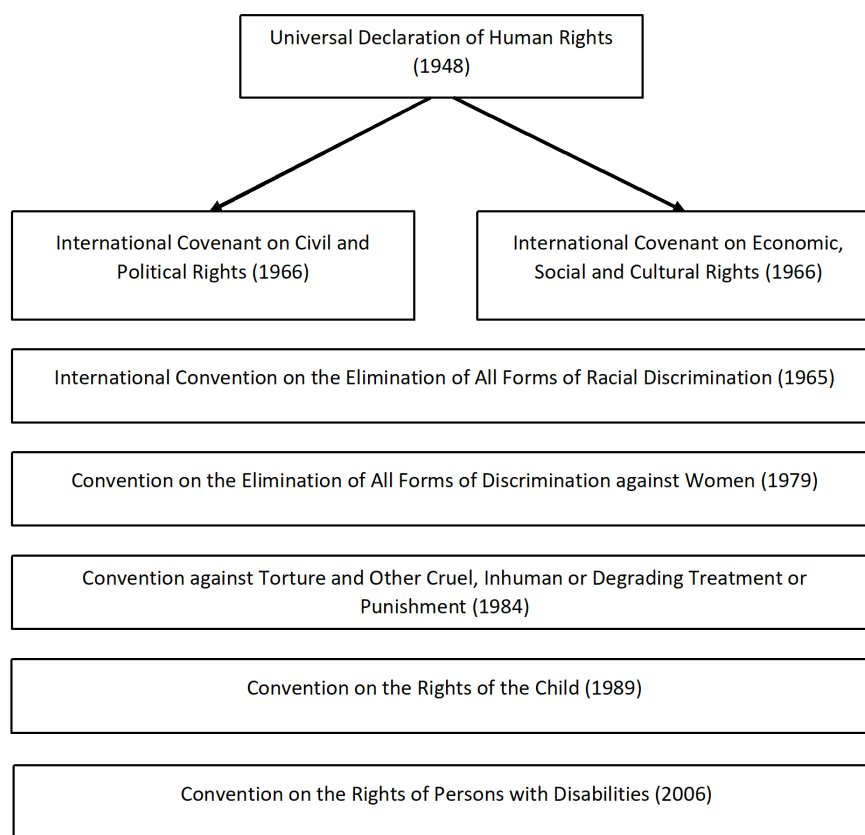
Universal Declaration of Human Rights (1948)

International Covenant on Civil and Political Rights (1966)

International Covenant on Economic, Social and Cultural Rights (1966)

International Convention on the Elimination of All Forms of Racial Discrimination (1965)

Convention on the Elimination of All Forms of Discrimination against Women (1979)

Convention against Torture and Other Cruel, Inhuman or Degrading Treatment or Punishment (1984)

Convention on the Rights of the Child (1989)

Convention on the Rights of Persons with Disabilities (2006)